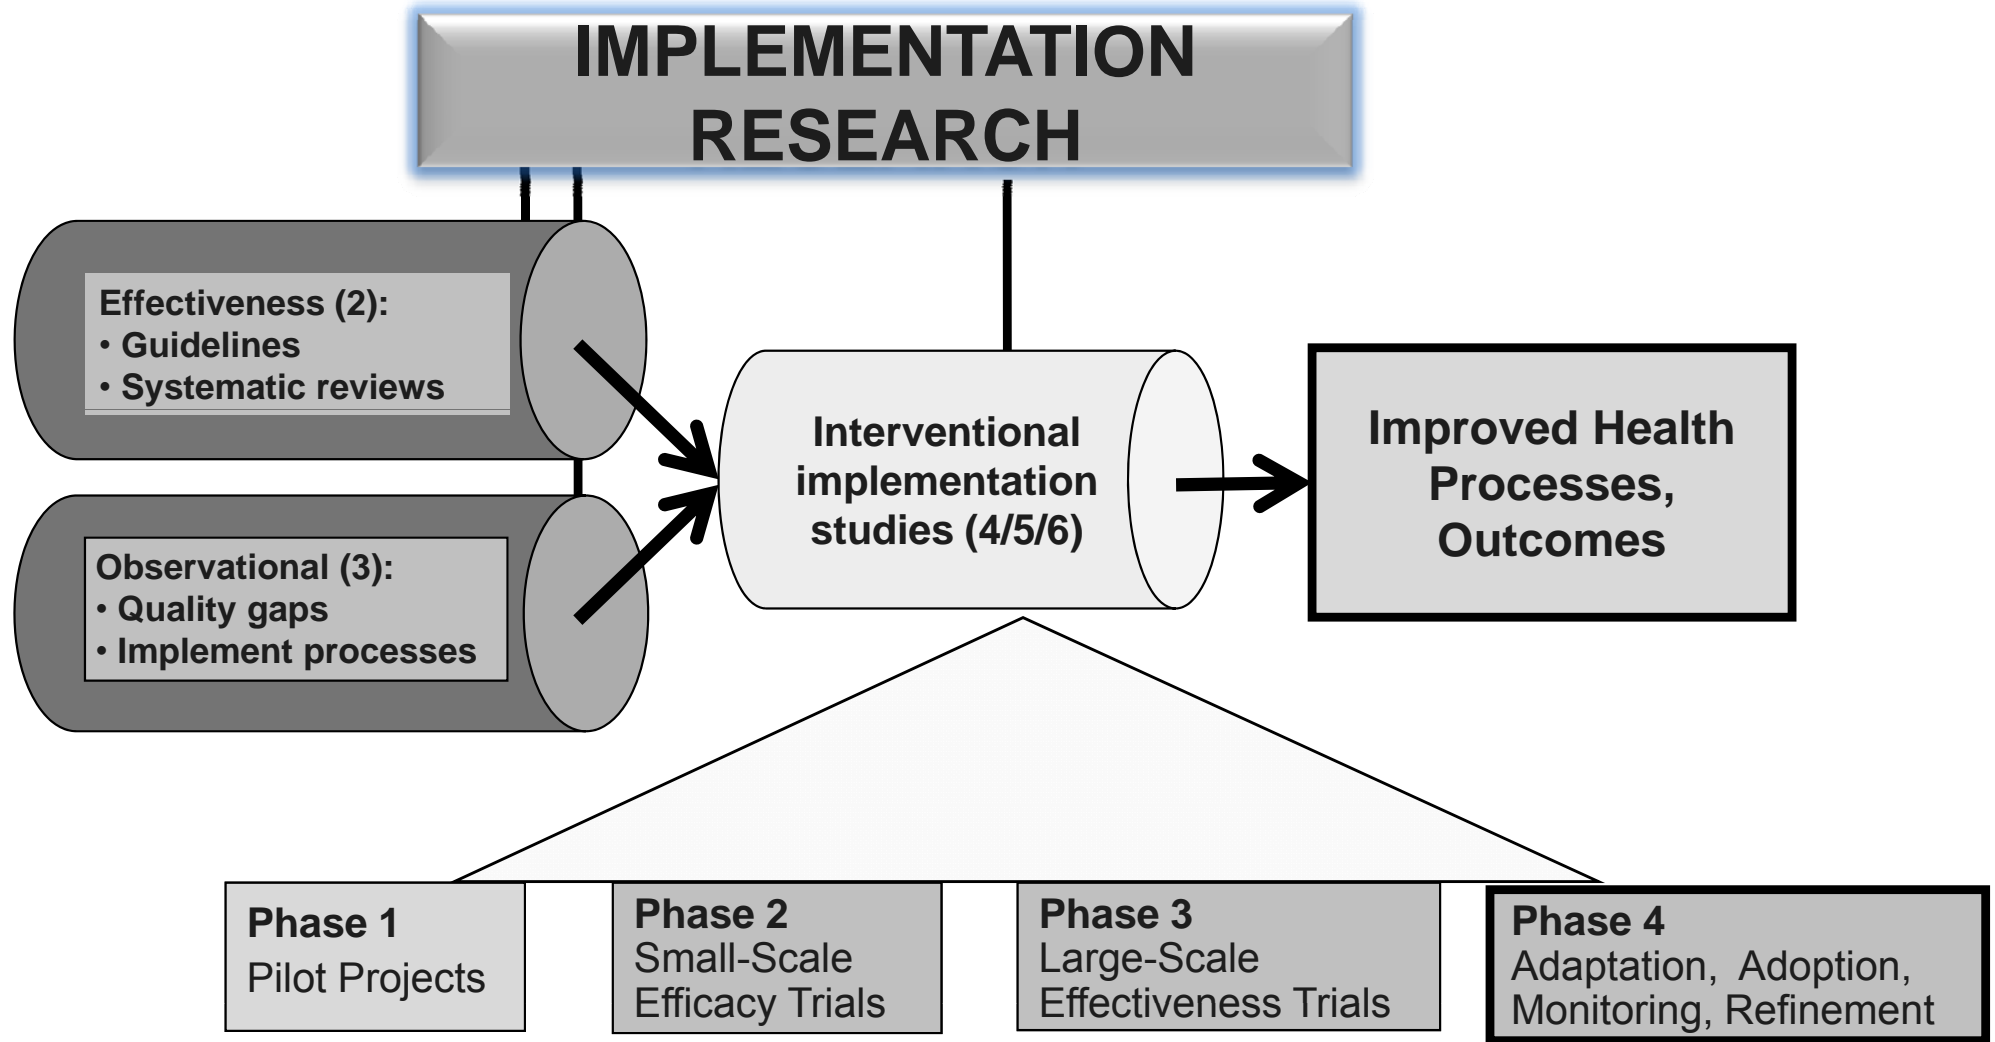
IMPLEMENTATION RESEARCH

Effectiveness (2):
• Guidelines
• Systematic reviews

Observational (3):
• Quality gaps
• Implement processes

Interventional implementation studies (4/5/6)

Improved Health Processes, Outcomes

Phase 1
Pilot Projects

Phase 2
Small-Scale Efficacy Trials

Phase 3
Large-Scale Effectiveness Trials

Phase 4
Adaptation, Adoption, Monitoring, Refinement